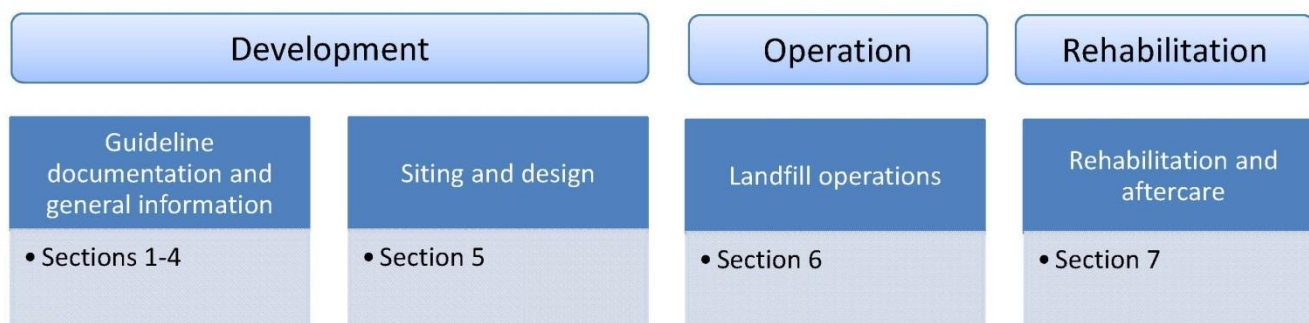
Development

Operation

Rehabilitation

Guideline documentation and general information

• Sections 1-4

Siting and design

• Section 5

Landfill operations

• Section 6

Rehabilitation and aftercare

• Section 7